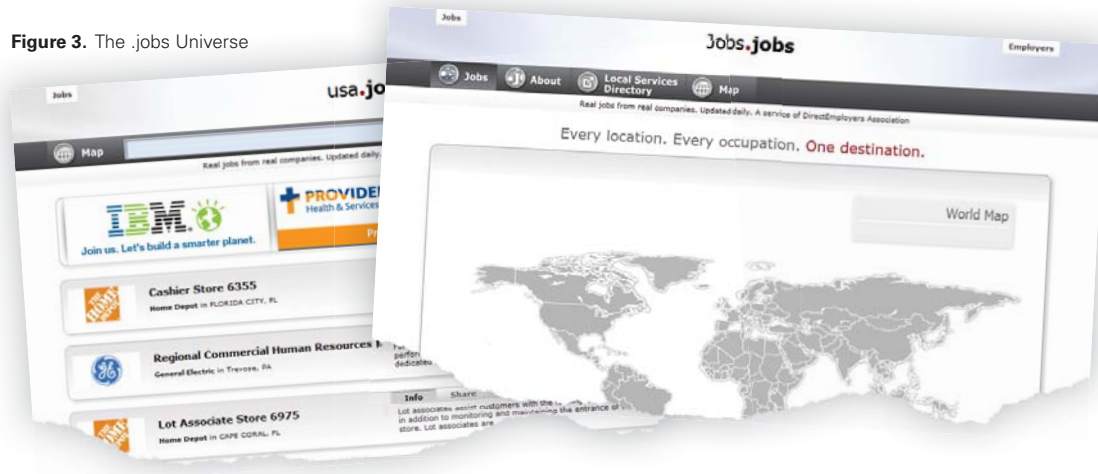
**Figure 3.** The .jobs Universe

Jobs

usa.jo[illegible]

Map

Real jobs from real companies. Updated daily.

IBM

Join us. Let's build a smarter planet.

PROVIDE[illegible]
Health & Services

Pr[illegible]

THE HOME DEPOT

Cashier Store 6355
Home Depot in FLORIDA CITY, FL

GE

Regional Commercial Human Resources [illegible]
General Electric in Trevose, PA

THE HOME DEPOT

Lot Associate Store 6975
Home Depot in CAPE CORAL, FL

Jobs

Jobs.jobs

Employers

Jobs

About

Local Services Directory

Map

Real jobs from real companies. Updated daily. A service of DirectEmployers Association

Every location. Every occupation. One destination.

World Map

Fu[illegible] perfo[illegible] dedicat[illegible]

Info

Share

Lot associates assist customers with the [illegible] in addition to monitoring and maintaining the entrance of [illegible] store. Lot associates are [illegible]